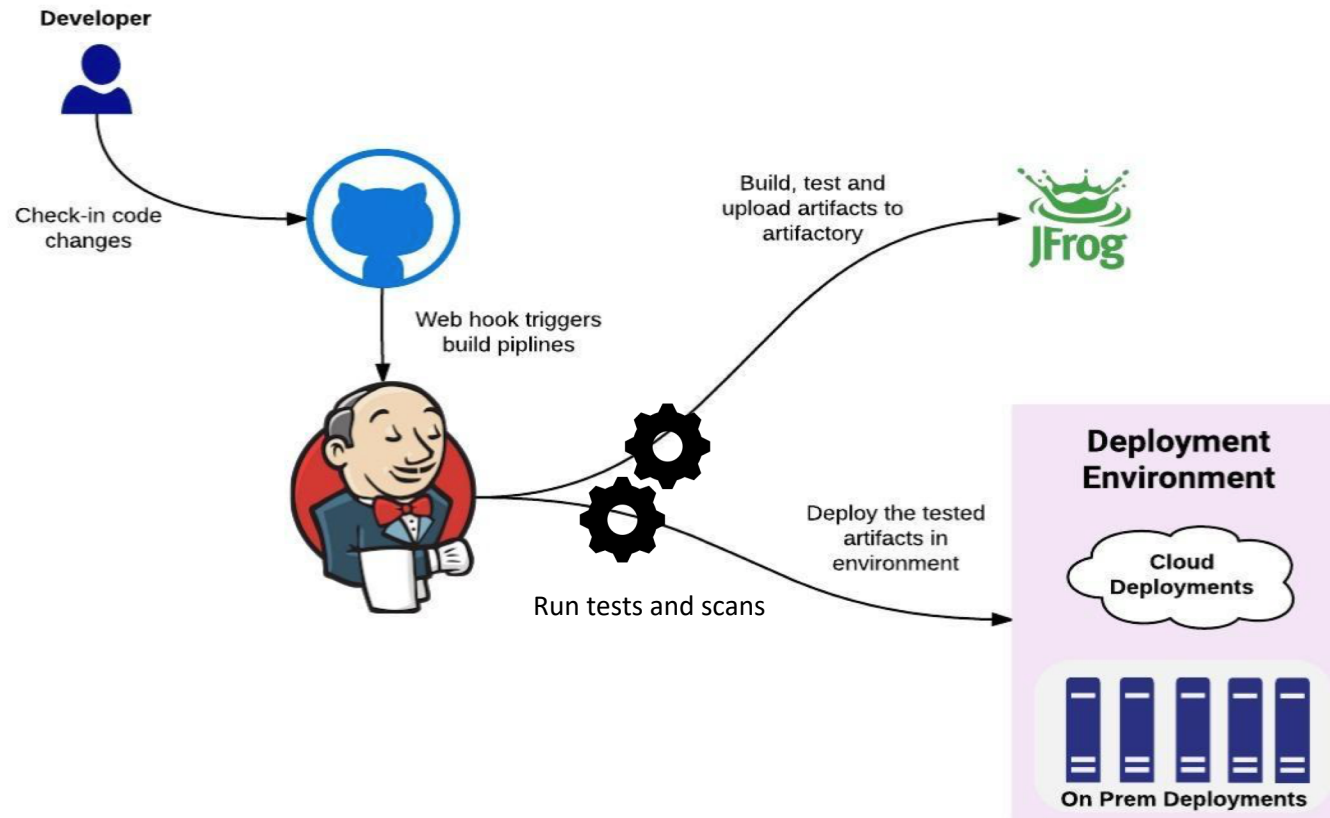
Developer

Check-in code changes

Web hook triggers build piplines

Build, test and upload artifacts to artifactory

JFrog

Deployment Environment

Deploy the tested artifacts in environment

Cloud Deployments

Run tests and scans

On Prem Deployments